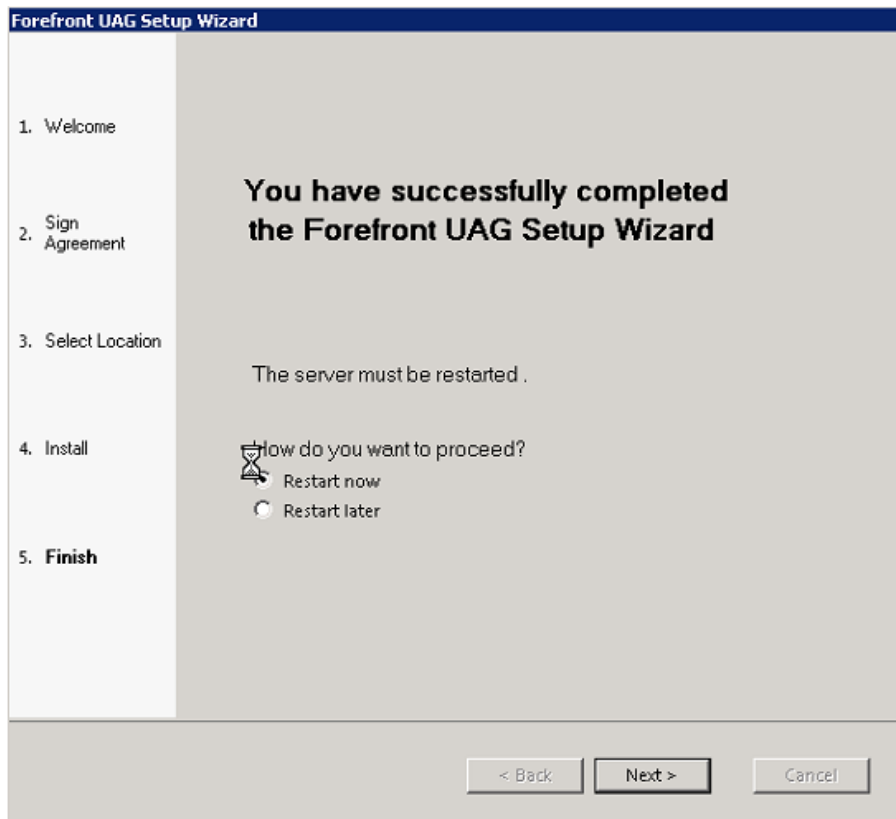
Forefront UAG Setup Wizard

1. Welcome

2. Sign Agreement

3. Select Location

4. Install

5. Finish

You have successfully completed the Forefront UAG Setup Wizard

The server must be restarted .

How do you want to proceed?

Restart now

Restart later

< Back

Next >

Cancel